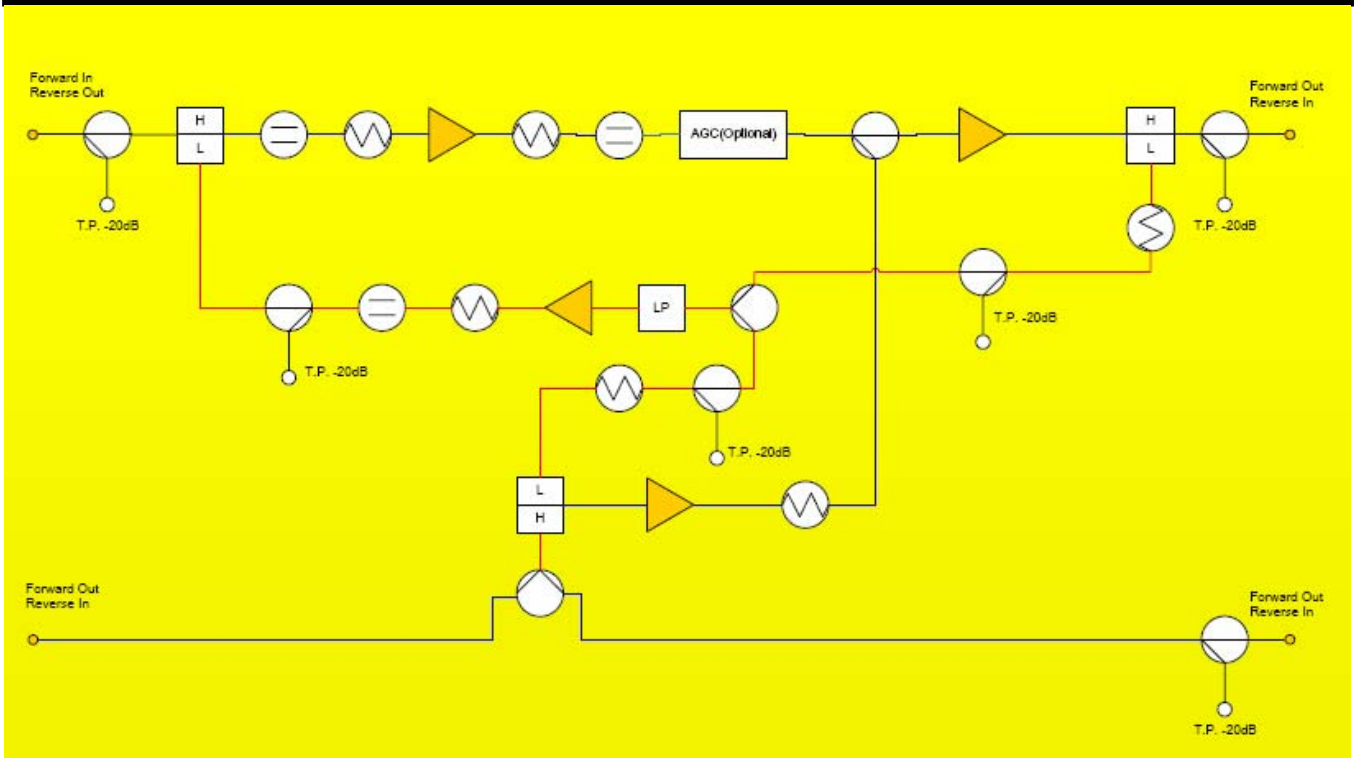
Forward In
Reverse Out

H
L

AGC(Optional)

H
L

Forward Out
Reverse In

T.P. -20dB

T.P. -20dB

T.P. -20dB

LP

T.P. -20dB

T.P. -20dB

L
H

Forward Out
Reverse In

Forward Out
Reverse In

T.P. -20dB